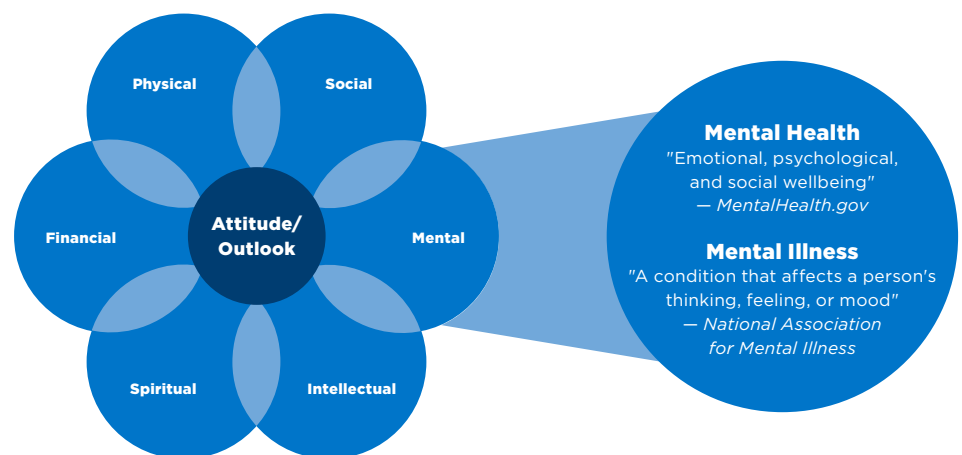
Physical

Social

Financial

Attitude/ Outlook

Mental

Spiritual

Intellectual

Mental Health
"Emotional, psychological, and social wellbeing"
— MentalHealth.gov

Mental Illness
"A condition that affects a person's thinking, feeling, or mood"
— National Association for Mental Illness